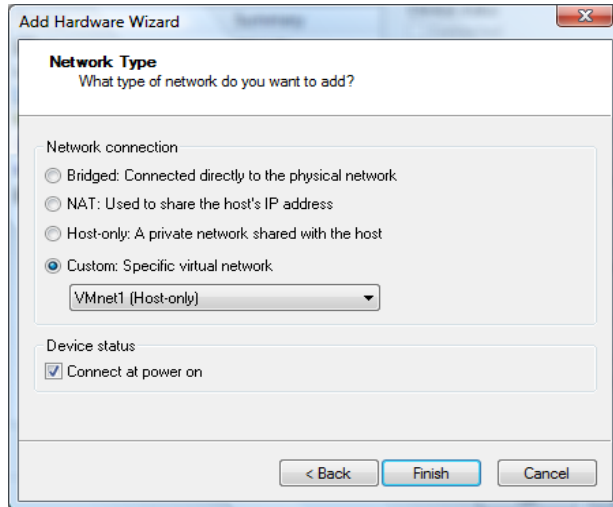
Add Hardware Wizard

Network Type
What type of network do you want to add?

Network connection
Bridged: Connected directly to the physical network
NAT: Used to share the host's IP address
Host-only: A private network shared with the host
Custom: Specific virtual network
VMnet1 (Host-only)

Device status
Connect at power on

< Back
Finish
Cancel